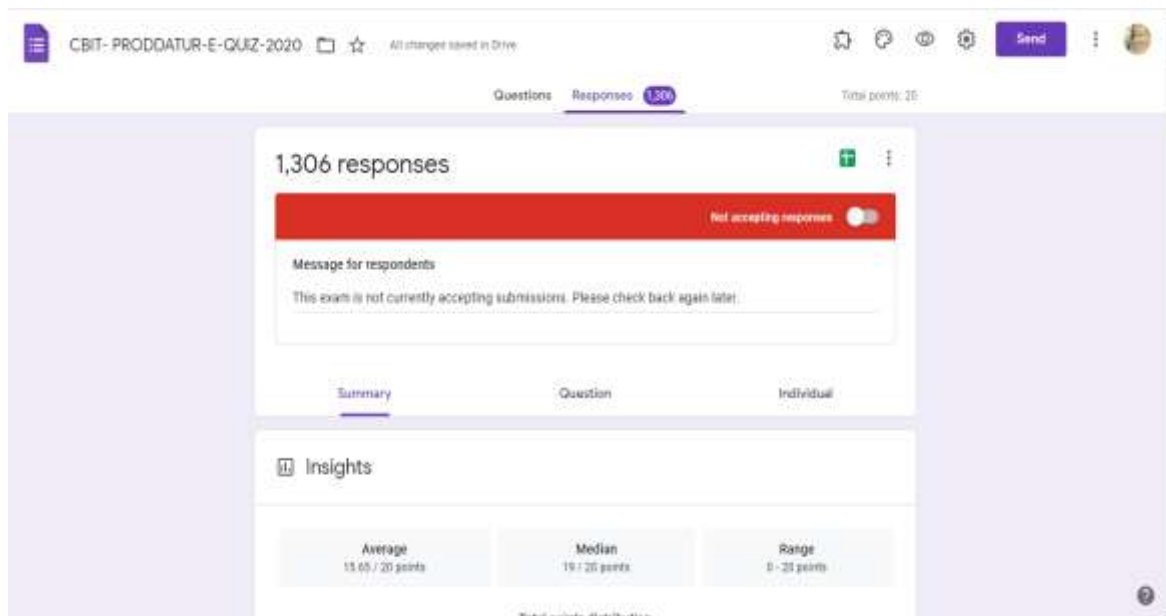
CBIT- PRODDATUR-E-QUIZ-2020

All changes saved in Drive

Send

Questions Responses 1,306

Total points: 20

1,306 responses

Not accepting responses

Message for respondents

This exam is not currently accepting submissions. Please check back again later.

Summary Question Individual

Insights

| Average | Median | Range |
|---|---|---|
| 15.65 / 20 points | 19 / 20 points | 0 - 20 points |

Total points distribution